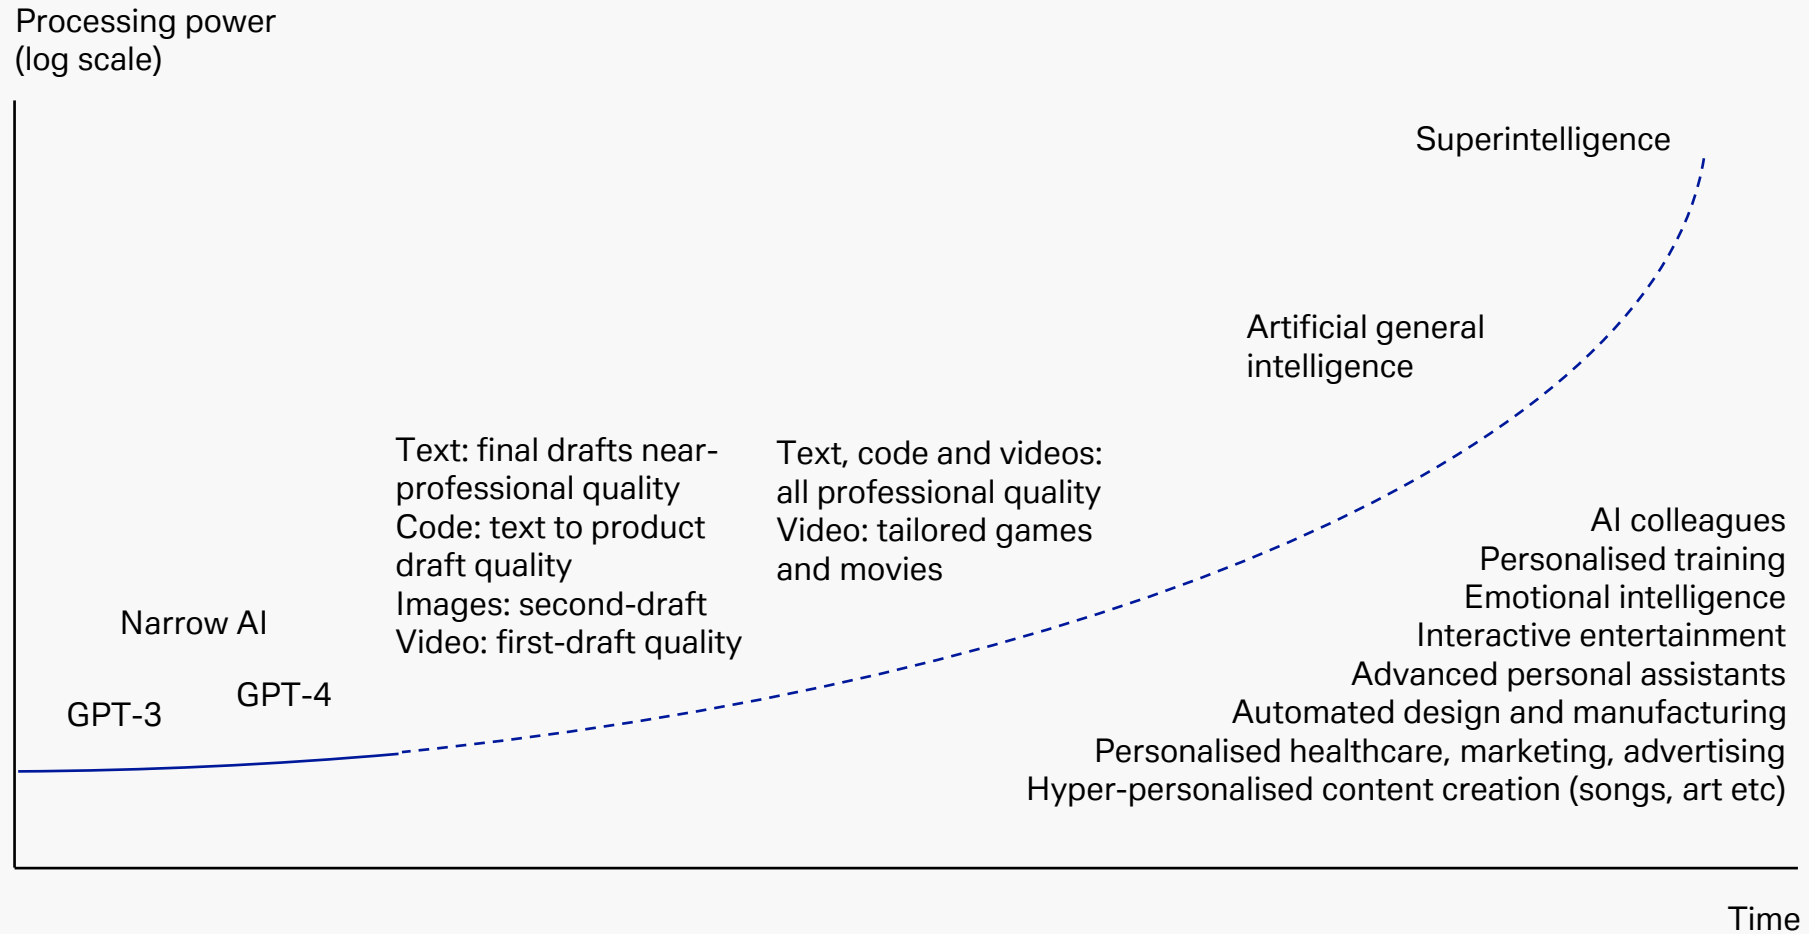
Processing power
(log scale)

Superintelligence

Artificial general intelligence

Text: final drafts near-professional quality
Code: text to product draft quality
Images: second-draft
Video: first-draft quality

Text, code and videos: all professional quality
Video: tailored games and movies

AI colleagues
Personalised training
Emotional intelligence
Interactive entertainment
Advanced personal assistants
Automated design and manufacturing
Personalised healthcare, marketing, advertising
Hyper-personalised content creation (songs, art etc)

Narrow AI

GPT-3

GPT-4

Time